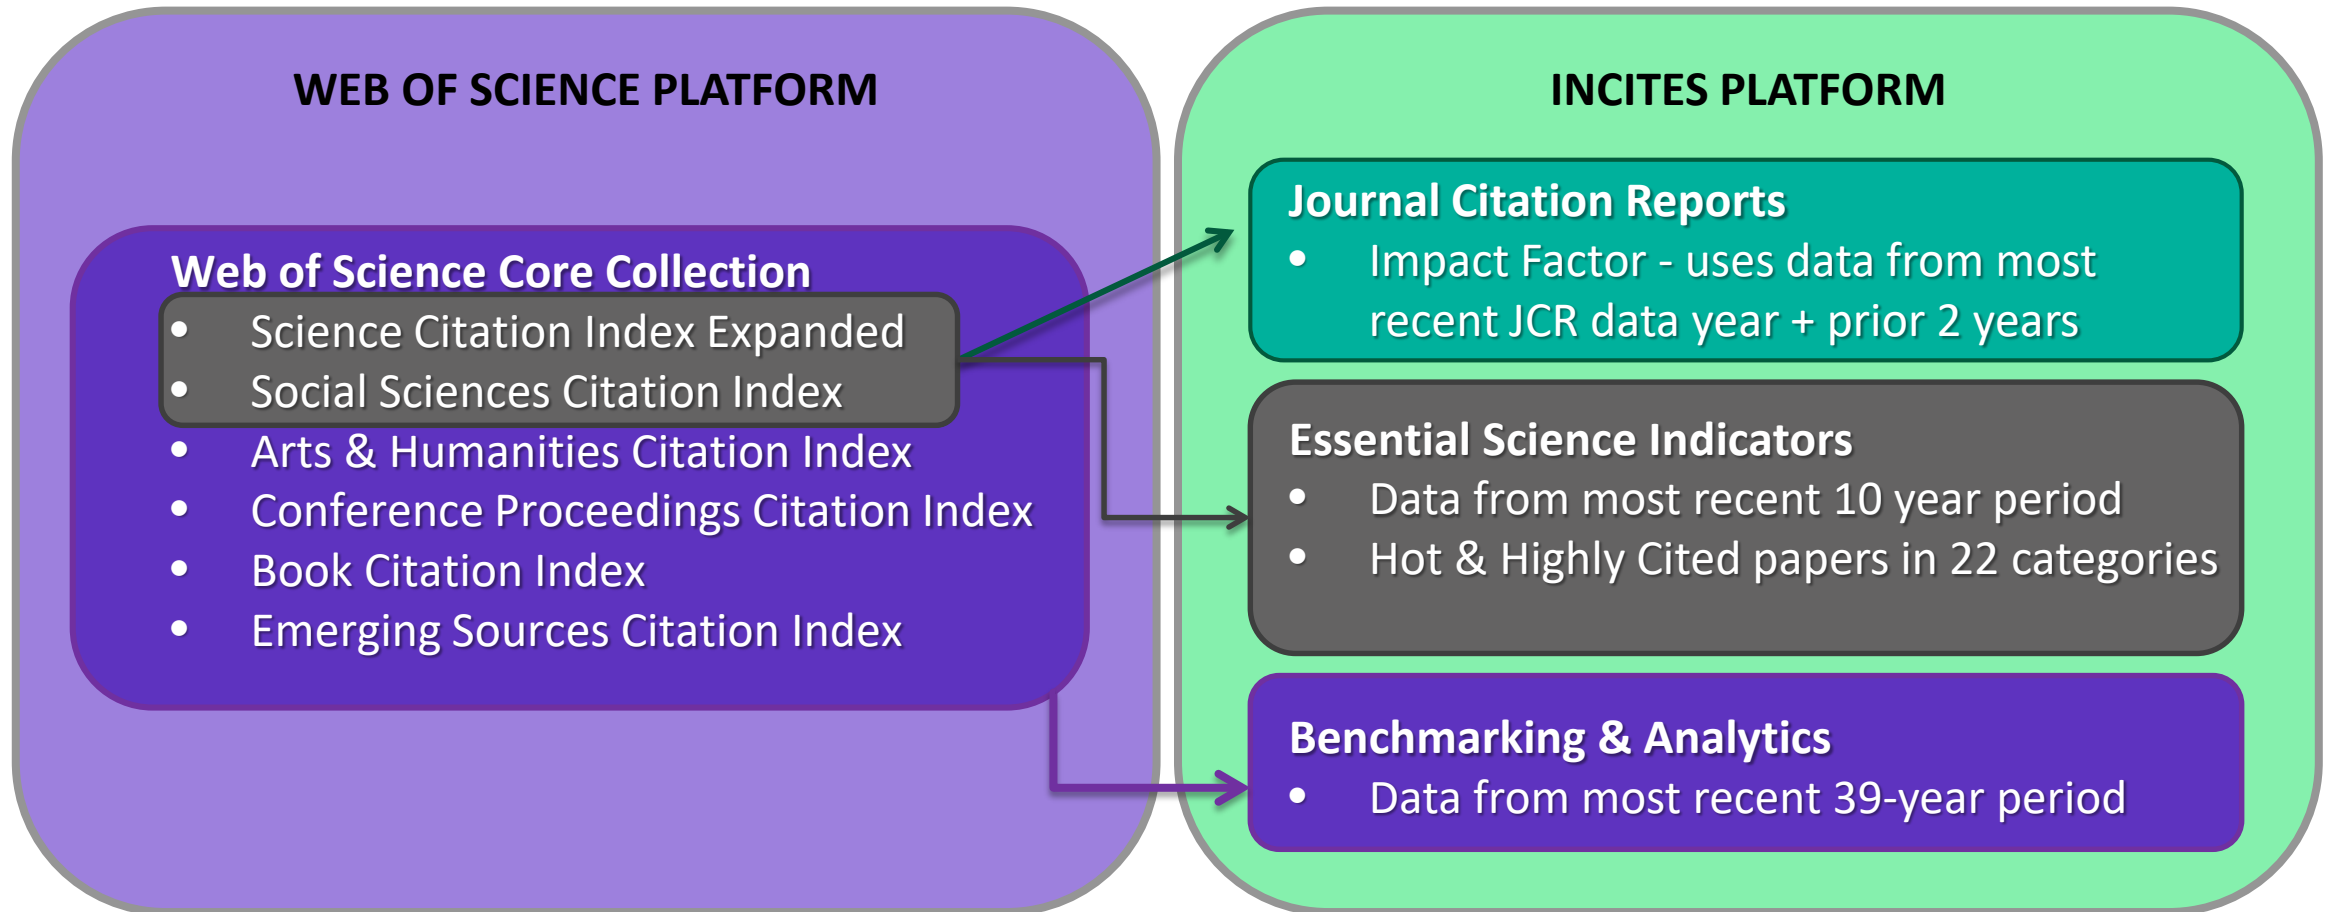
WEB OF SCIENCE PLATFORM

Web of Science Core Collection
• Science Citation Index Expanded
• Social Sciences Citation Index
• Arts & Humanities Citation Index
• Conference Proceedings Citation Index
• Book Citation Index
• Emerging Sources Citation Index

INCITES PLATFORM

Journal Citation Reports
• Impact Factor - uses data from most recent JCR data year + prior 2 years

Essential Science Indicators
• Data from most recent 10 year period
• Hot & Highly Cited papers in 22 categories

Benchmarking & Analytics
• Data from most recent 39-year period